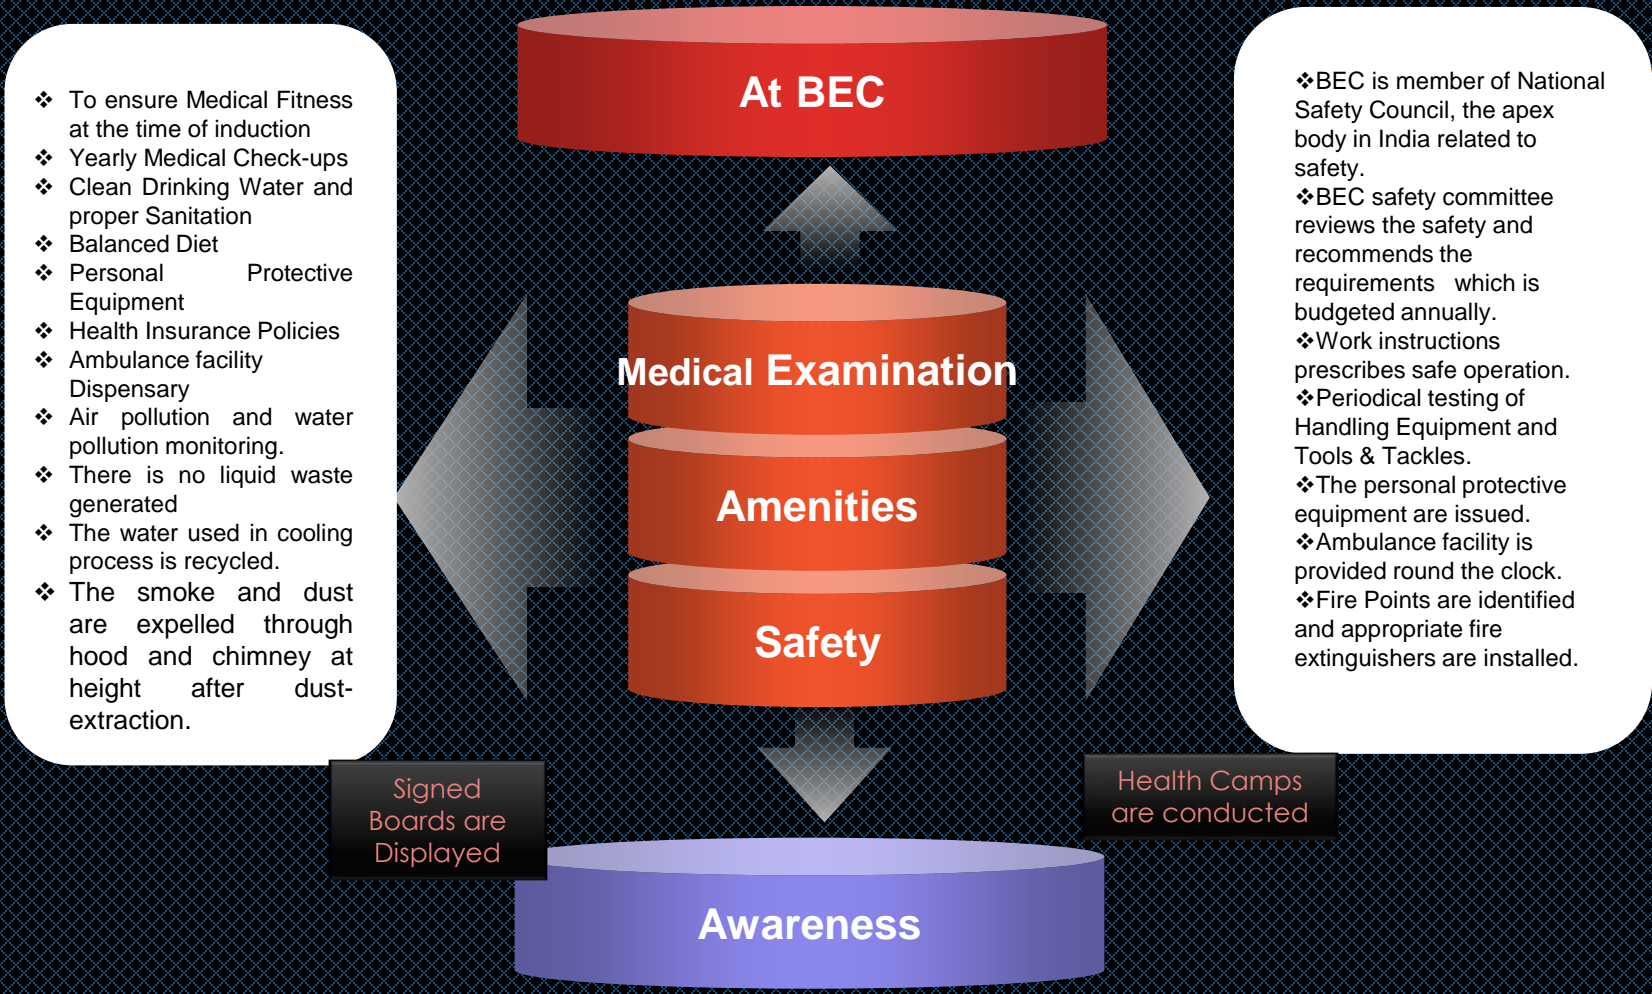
❖ To ensure Medical Fitness at the time of induction
❖ Yearly Medical Check-ups
❖ Clean Drinking Water and proper Sanitation
❖ Balanced Diet
❖ Personal Protective Equipment
❖ Health Insurance Policies
❖ Ambulance facility Dispensary
❖ Air pollution and water pollution monitoring.
❖ There is no liquid waste generated
❖ The water used in cooling process is recycled.
❖ The smoke and dust are expelled through hood and chimney at height after dust-extraction.

At BEC

Medical Examination

Amenities

Safety

Awareness

❖BEC is member of National Safety Council, the apex body in India related to safety.
❖BEC safety committee reviews the safety and recommends the requirements which is budgeted annually.
❖Work instructions prescribes safe operation.
❖Periodical testing of Handling Equipment and Tools & Tackles.
❖The personal protective equipment are issued.
❖Ambulance facility is provided round the clock.
❖Fire Points are identified and appropriate fire extinguishers are installed.

Signed Boards are Displayed

Health Camps are conducted